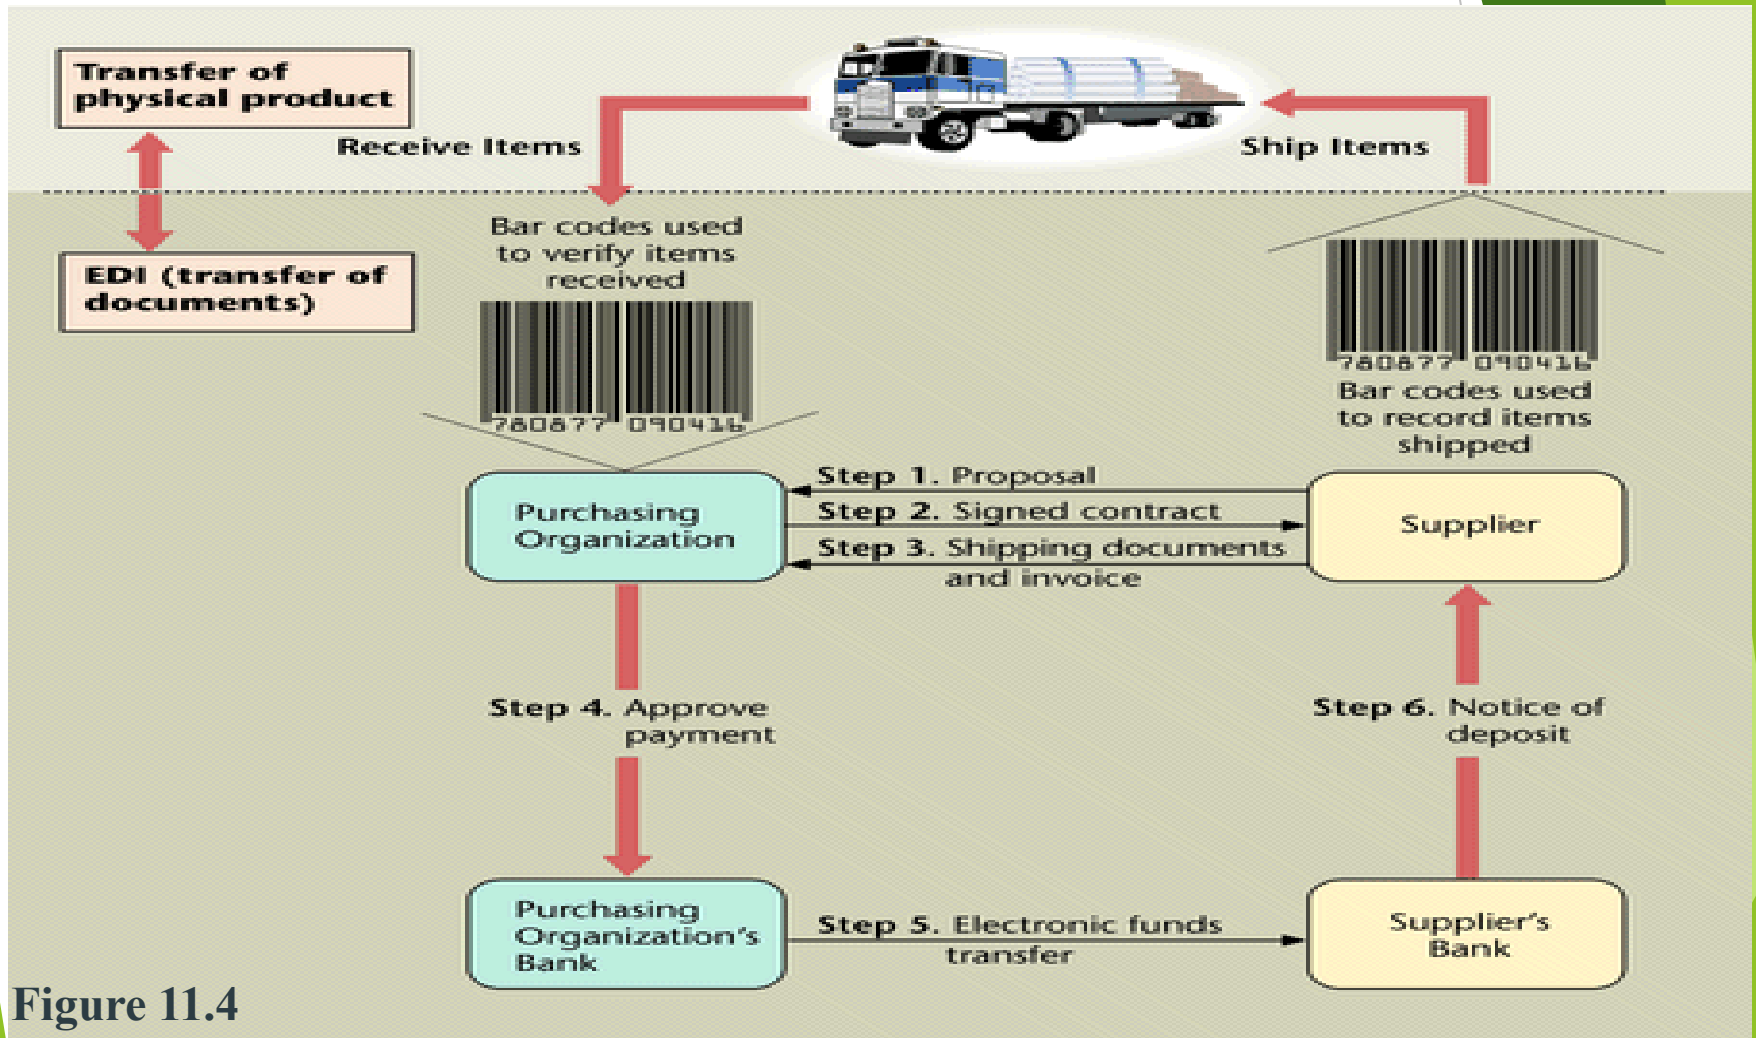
Transfer of physical product

Receive Items

Ship Items

EDI (transfer of documents)

Bar codes used to verify items received

780877 090416

780877 090416

Bar codes used to record items shipped

Step 1. Proposal

Purchasing Organization

Step 2. Signed contract

Supplier

Step 3. Shipping documents and invoice

Step 4. Approve payment

Step 6. Notice of deposit

Purchasing Organization's Bank

Step 5. Electronic funds transfer

Supplier's Bank

Figure 11.4